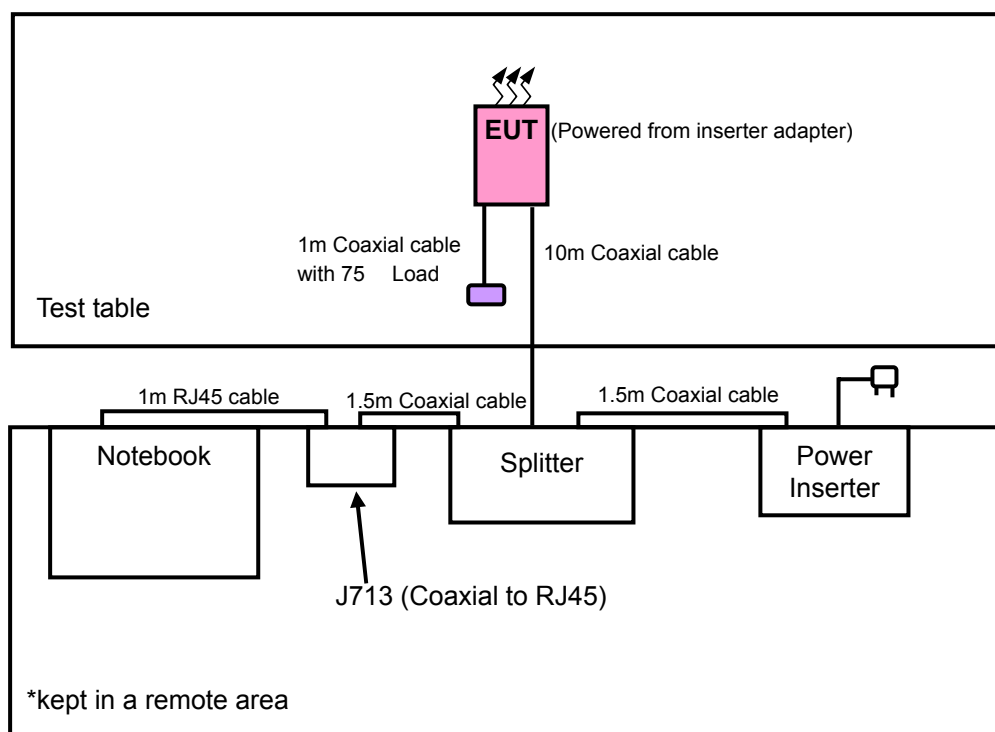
EUT (Powered from inserter adapter)

1m Coaxial cable with 75 Load

10m Coaxial cable

Test table

1m RJ45 cable

1.5m Coaxial cable

1.5m Coaxial cable

Notebook

Splitter

Power Inserter

J713 (Coaxial to RJ45)

*kept in a remote area